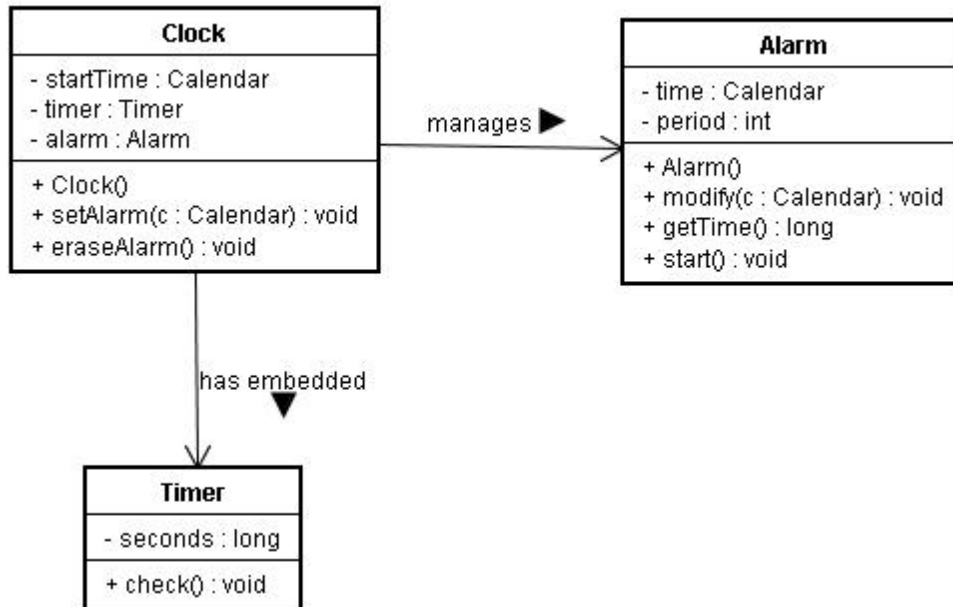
Clock

- startTime : Calendar
- timer : Timer
- alarm : Alarm

+ Clock()
+ setAlarm(c : Calendar) : void
+ eraseAlarm() : void

manages ▶

Alarm

- time : Calendar
- period : int

+ Alarm()
+ modify(c : Calendar) : void
+ getTime() : long
+ start() : void

has embedded ▼

Timer

- seconds : long

+ check() : void